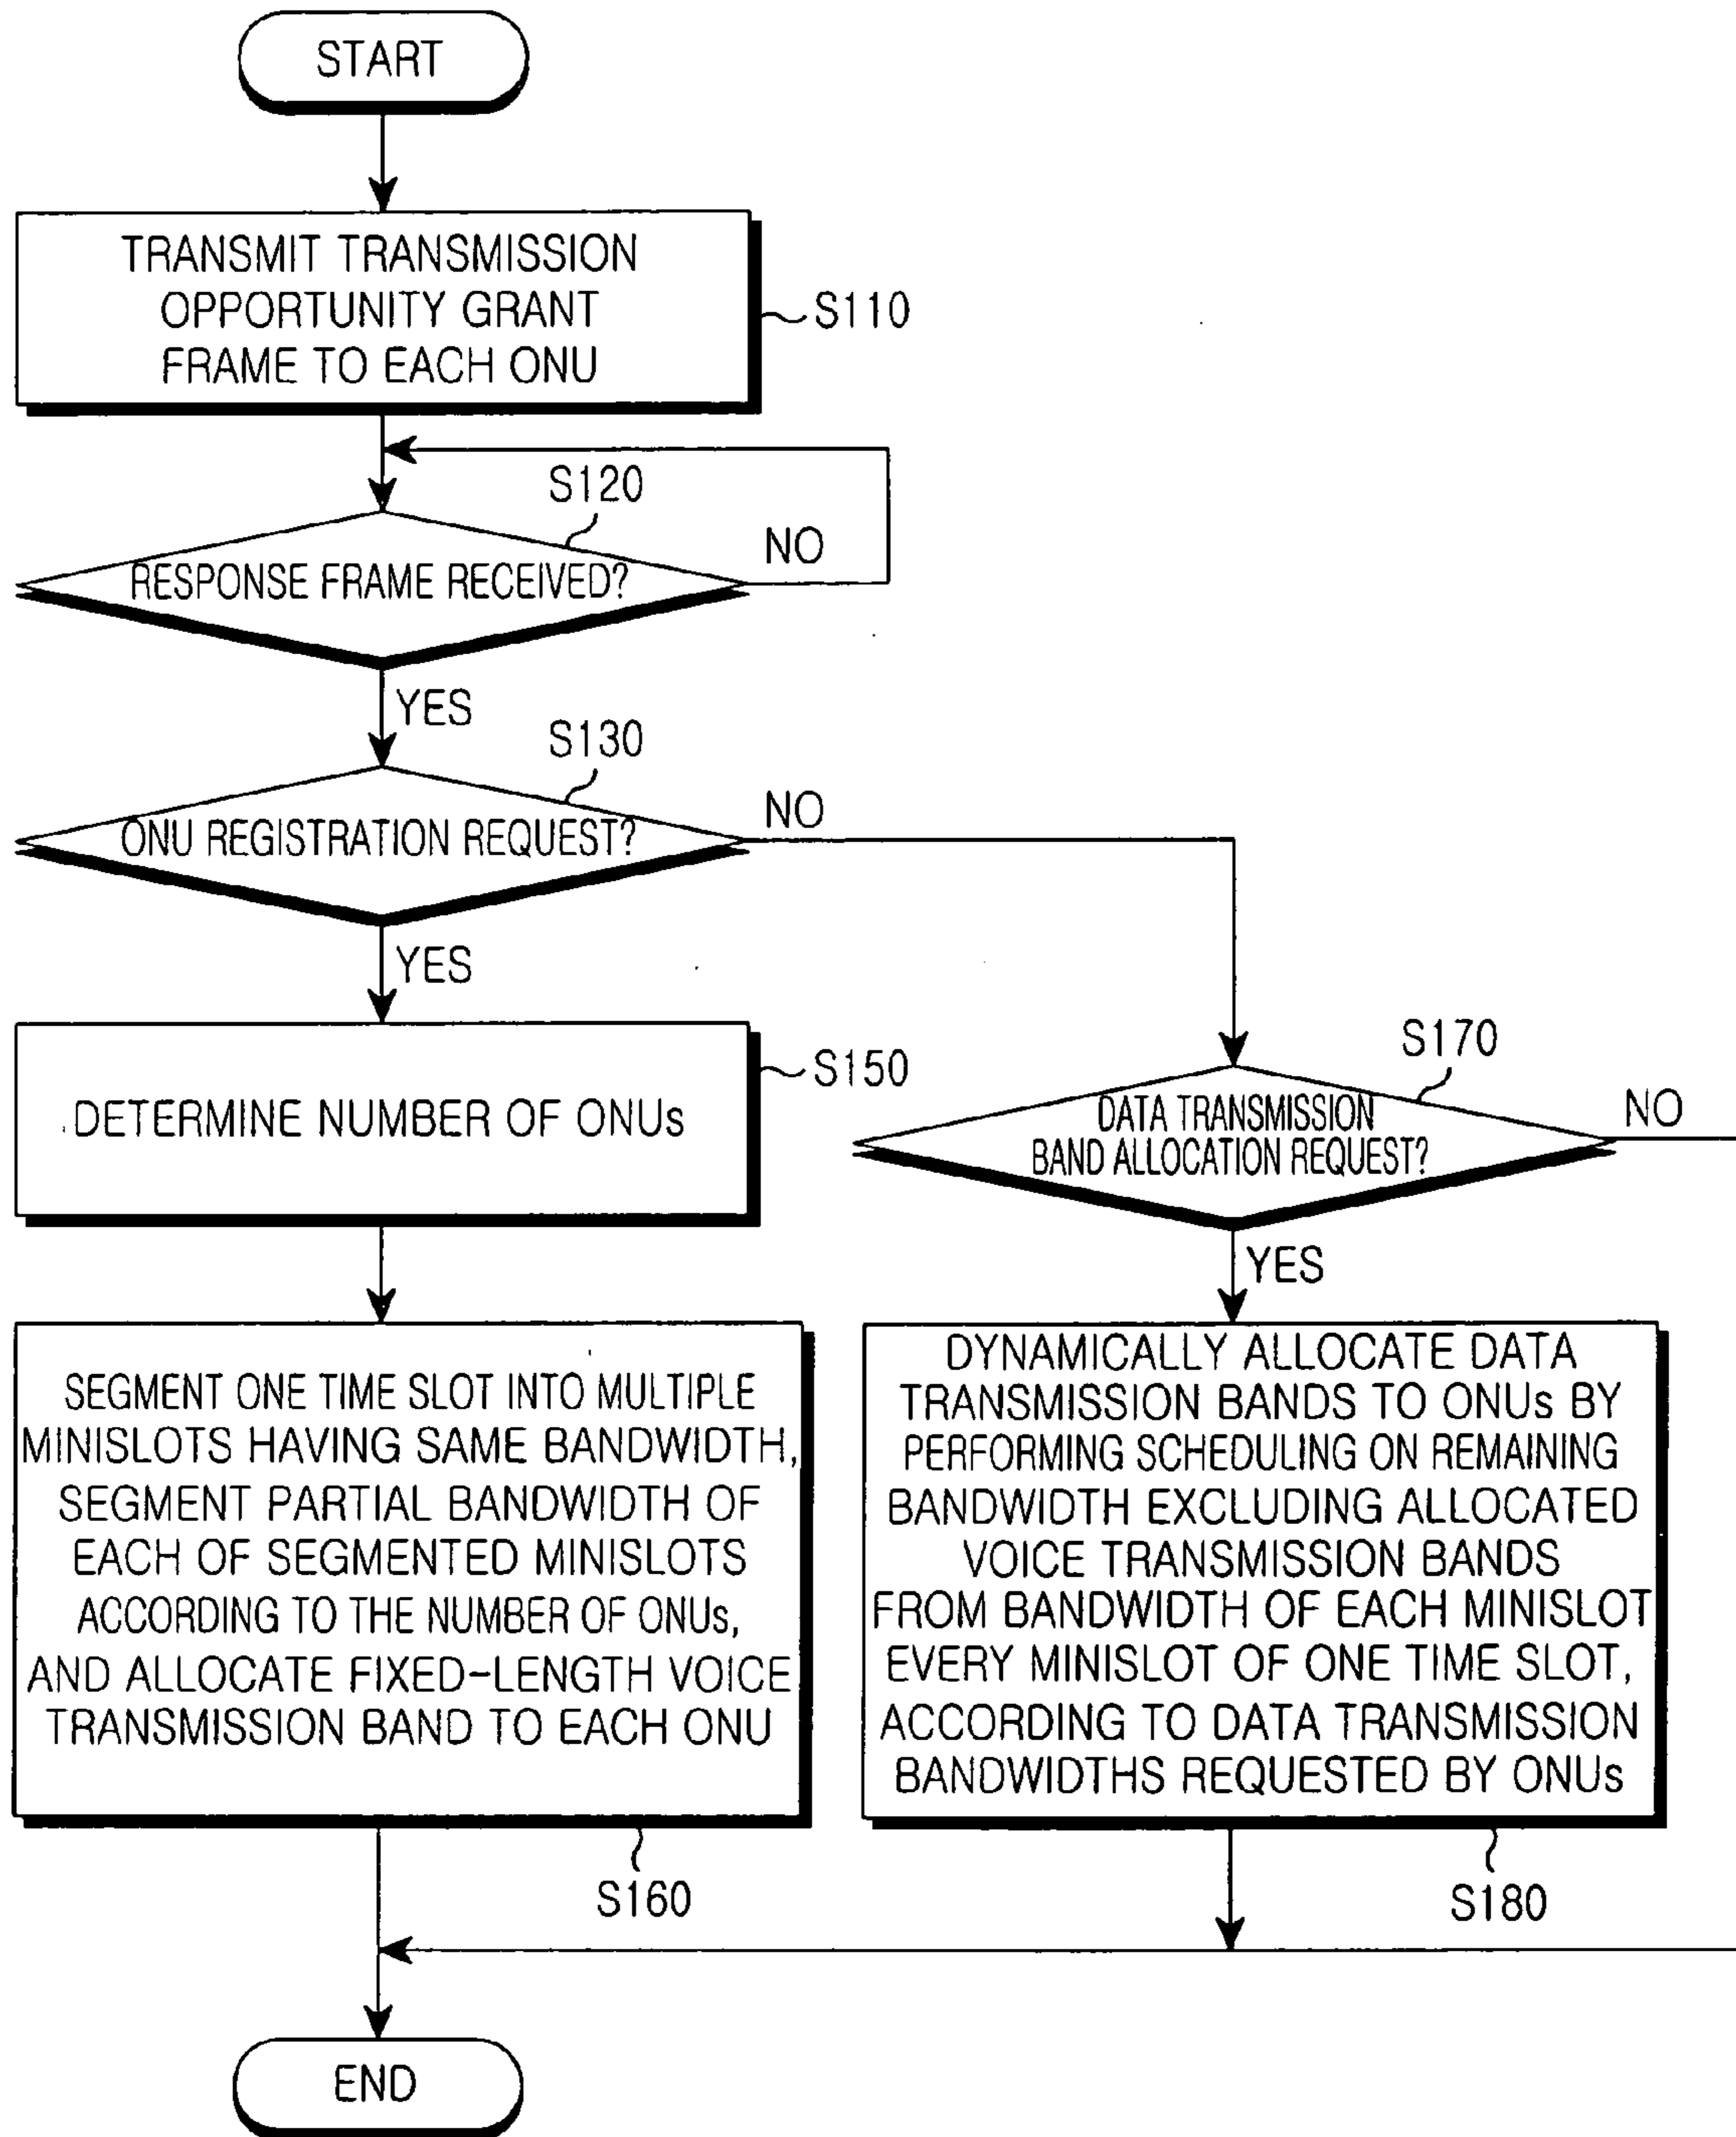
START

TRANSMIT TRANSMISSION OPPORTUNITY GRANT FRAME TO EACH ONU

S110

S120

RESPONSE FRAME RECEIVED?

NO

YES

S130

ONU REGISTRATION REQUEST?

NO

YES

DETERMINE NUMBER OF ONUs

S150

S170

DATA TRANSMISSION BAND ALLOCATION REQUEST?

NO

YES

SEGMENT ONE TIME SLOT INTO MULTIPLE MINISLOTS HAVING SAME BANDWIDTH, SEGMENT PARTIAL BANDWIDTH OF EACH OF SEGMENTED MINISLOTS ACCORDING TO THE NUMBER OF ONUs, AND ALLOCATE FIXED-LENGTH VOICE TRANSMISSION BAND TO EACH ONU

DYNAMICALLY ALLOCATE DATA TRANSMISSION BANDS TO ONUs BY PERFORMING SCHEDULING ON REMAINING BANDWIDTH EXCLUDING ALLOCATED VOICE TRANSMISSION BANDS FROM BANDWIDTH OF EACH MINISLOT EVERY MINISLOT OF ONE TIME SLOT, ACCORDING TO DATA TRANSMISSION BANDWIDTHS REQUESTED BY ONUs

S160

S180

END